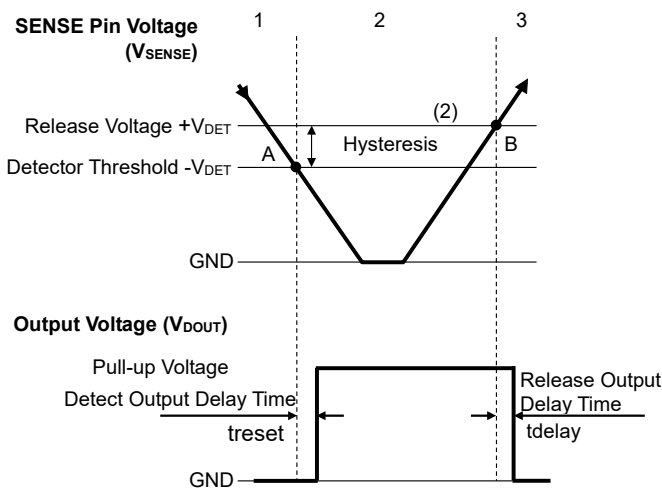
SENSE Pin Voltage ($V_{SENSE}$)

1

2

3

Release Voltage $+V_{DET}$

(2)

Hysteresis

Detector Threshold $-V_{DET}$

A

B

GND

Output Voltage ($V_{DOUT}$)

Pull-up Voltage

Detect Output Delay Time

treset

Release Output Delay Time

tdelay

GND